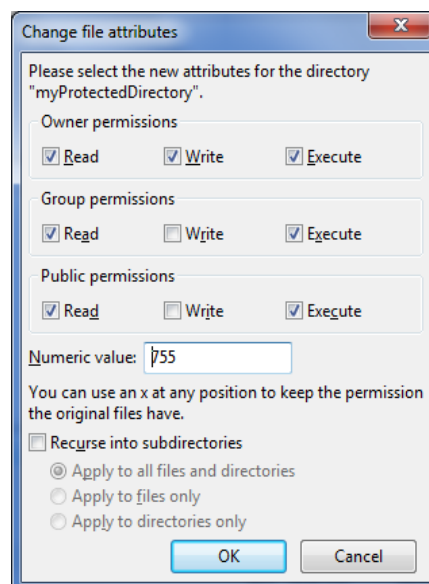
Change file attributes

Please select the new attributes for the directory "myProtectedDirectory".

Owner permissions

Read Write Execute

Group permissions

Read Write Execute

Public permissions

Read Write Execute

Numeric value: 755

You can use an x at any position to keep the permission the original files have.

Recurse into subdirectories

Apply to all files and directories

Apply to files only

Apply to directories only

OK Cancel